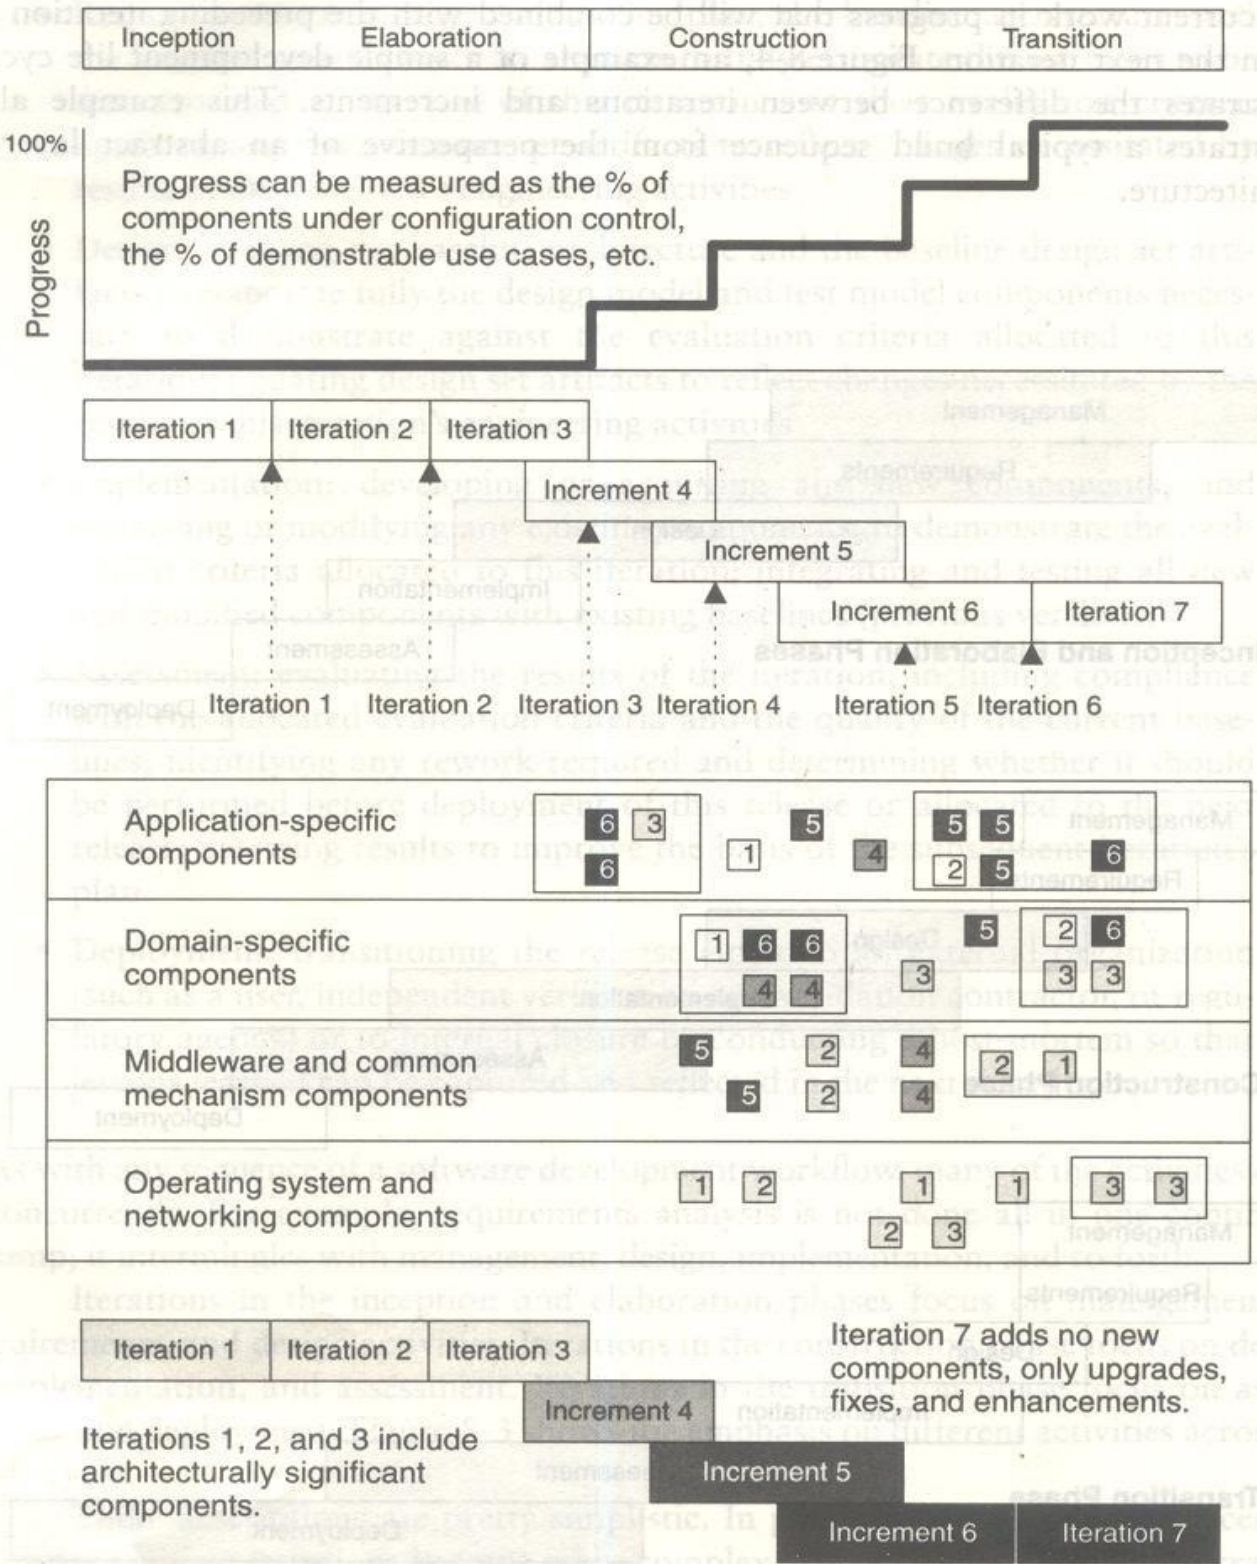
| Inception | Elaboration | Construction | Transition |
|---|---|---|---|

100%

Progress

Progress can be measured as the % of components under configuration control, the % of demonstrable use cases, etc.

Iteration 1 Iteration 2 Iteration 3

Increment 4

Increment 5

Increment 6 Iteration 7

Iteration 1 Iteration 2 Iteration 3 Iteration 4 Iteration 5 Iteration 6

Application-specific components
6 3 6 5 1 4 5 5 2 5 6

Domain-specific components
1 6 6 4 4 3 5 2 6 3 3

Middleware and common mechanism components
5 2 5 2 4 4 2 1

Operating system and networking components
1 2 1 1 3 3 2 3

Iteration 1 Iteration 2 Iteration 3

Increment 4

Increment 5

Increment 6 Iteration 7

Iteration 7 adds no new components, only upgrades, fixes, and enhancements.

Iterations 1, 2, and 3 include architecturally significant components.